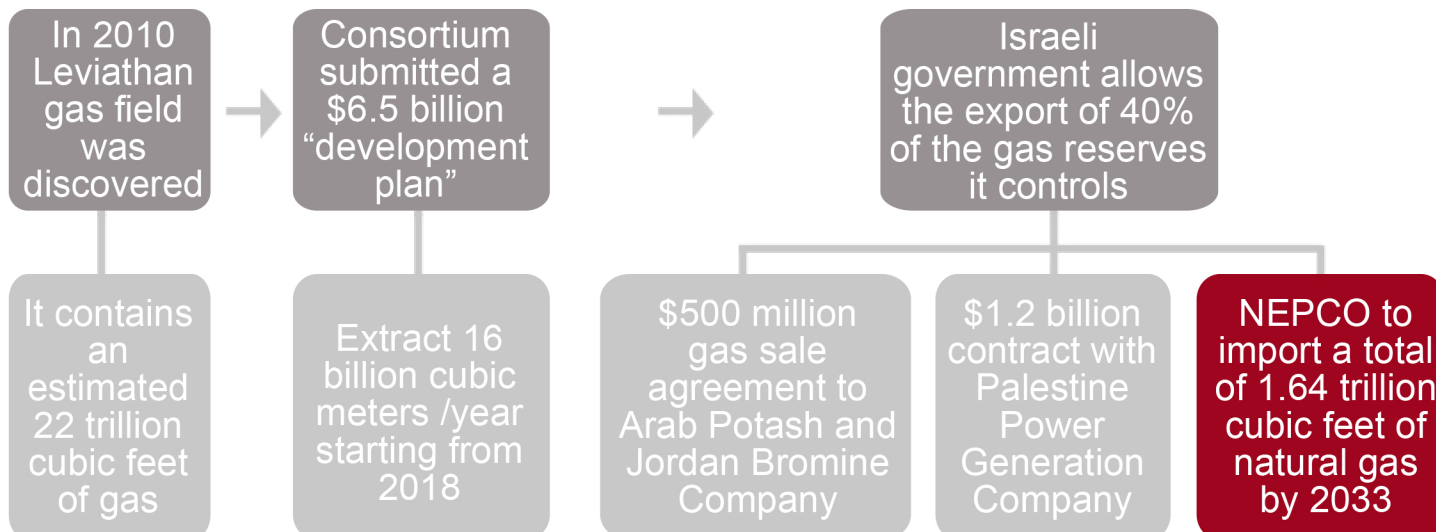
In 2010 Leviathan gas field was discovered

It contains an estimated 22 trillion cubic feet of gas

Consortium submitted a $6.5 billion “development plan”

Extract 16 billion cubic meters /year starting from 2018

Israeli government allows the export of 40% of the gas reserves it controls

$500 million gas sale agreement to Arab Potash and Jordan Bromine Company

$1.2 billion contract with Palestine Power Generation Company

NEPCO to import a total of 1.64 trillion cubic feet of natural gas by 2033